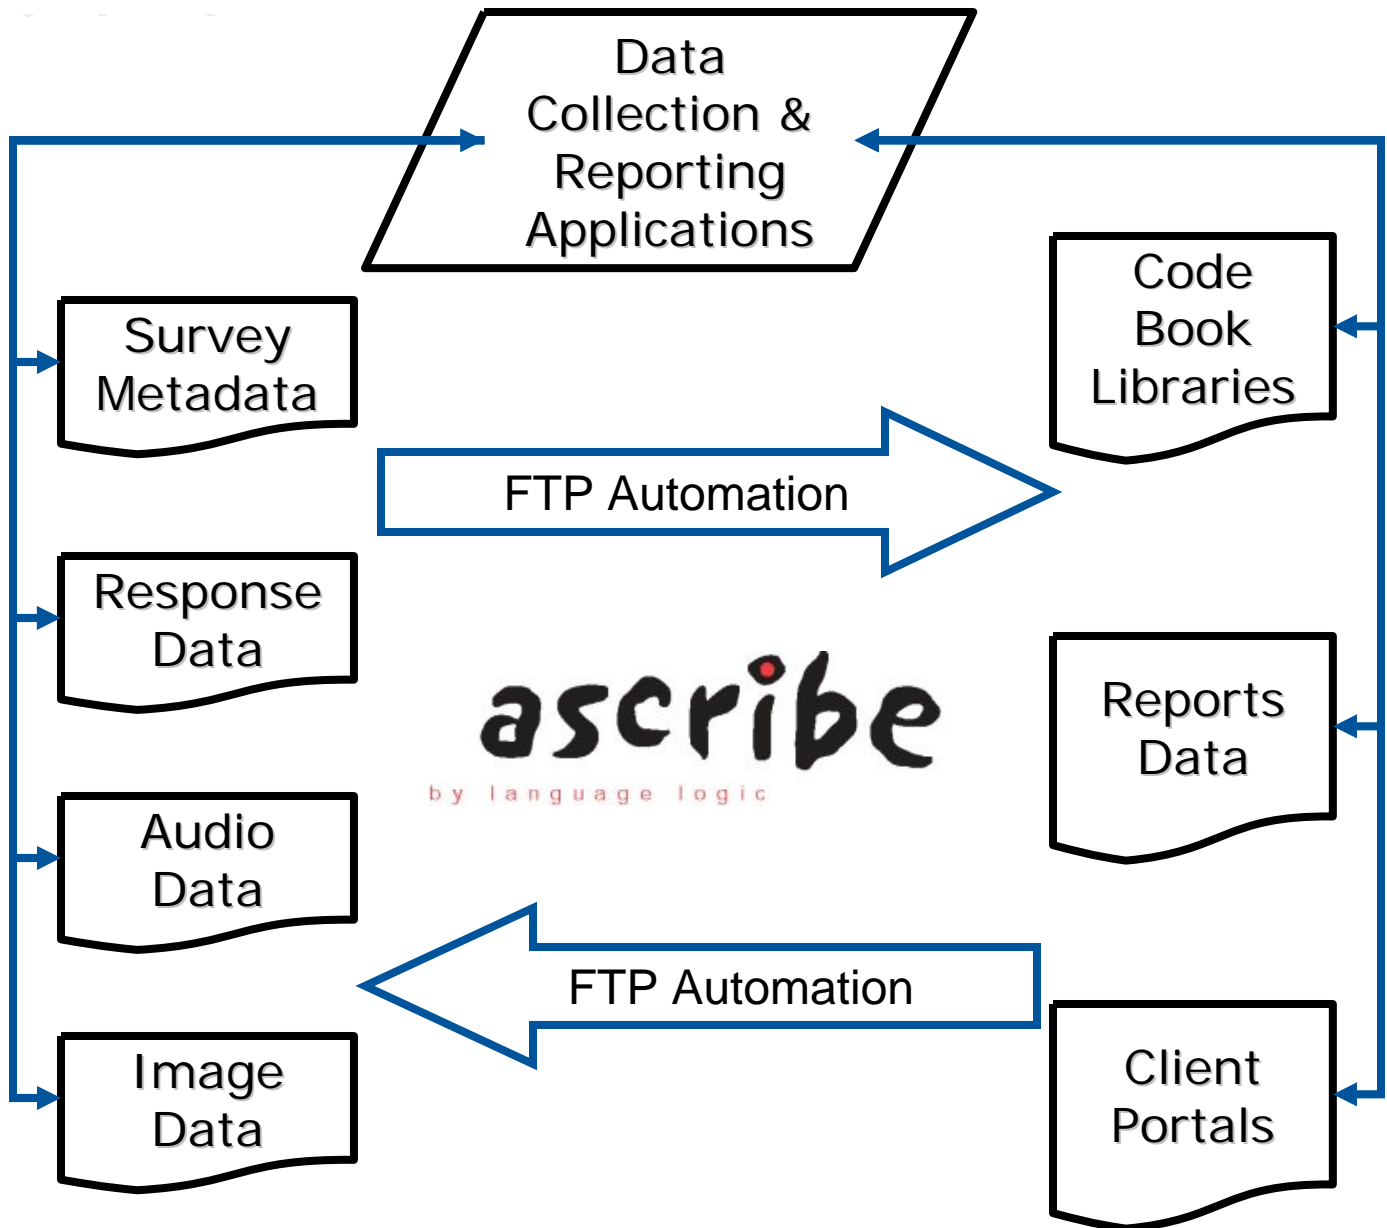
Data Collection & Reporting Applications

Survey Metadata

Code Book Libraries

FTP Automation

Response Data

ascribe
by language logic

Reports Data

Audio Data

FTP Automation

Image Data

Client Portals